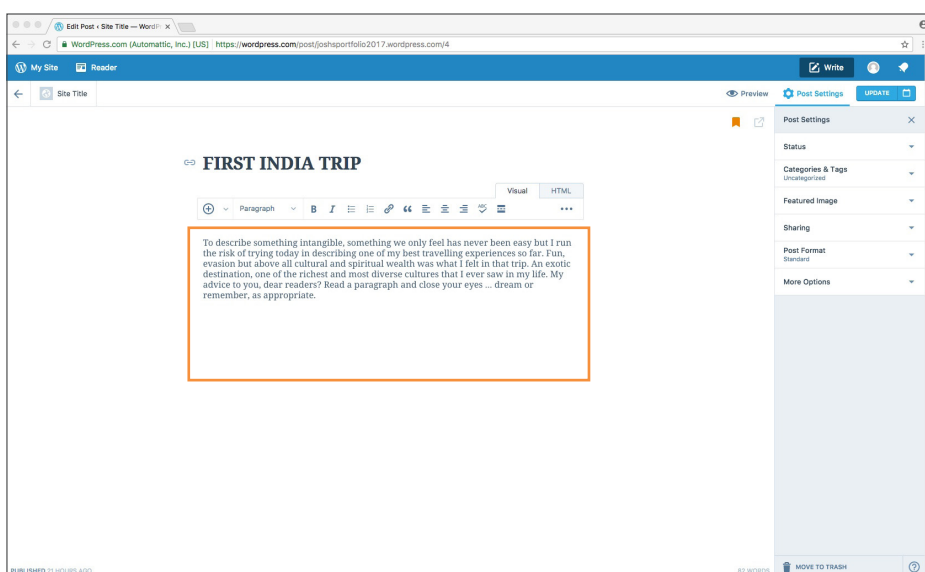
Edit Post ‹ Site Title — WordP ×

WordPress.com (Automattic, Inc.) [US] https://wordpress.com/post/joshsportfolio2017.wordpress.com/4

My Site Reader

Write

Site Title

Preview

Post Settings

UPDATE

FIRST INDIA TRIP

Visual HTML

Paragraph

B I

To describe something intangible, something we only feel has never been easy but I run the risk of trying today in describing one of my best travelling experiences so far. Fun, evasion but above all cultural and spiritual wealth was what I felt in that trip. An exotic destination, one of the richest and most diverse cultures that I ever saw in my life. My advice to you, dear readers? Read a paragraph and close your eyes ... dream or remember, as appropriate.

Post Settings

Status

Categories & Tags
Uncategorized

Featured Image

Sharing

Post Format
Standard

More Options

PUBLISHED 21 HOURS AGO

82 WORDS

MOVE TO TRASH